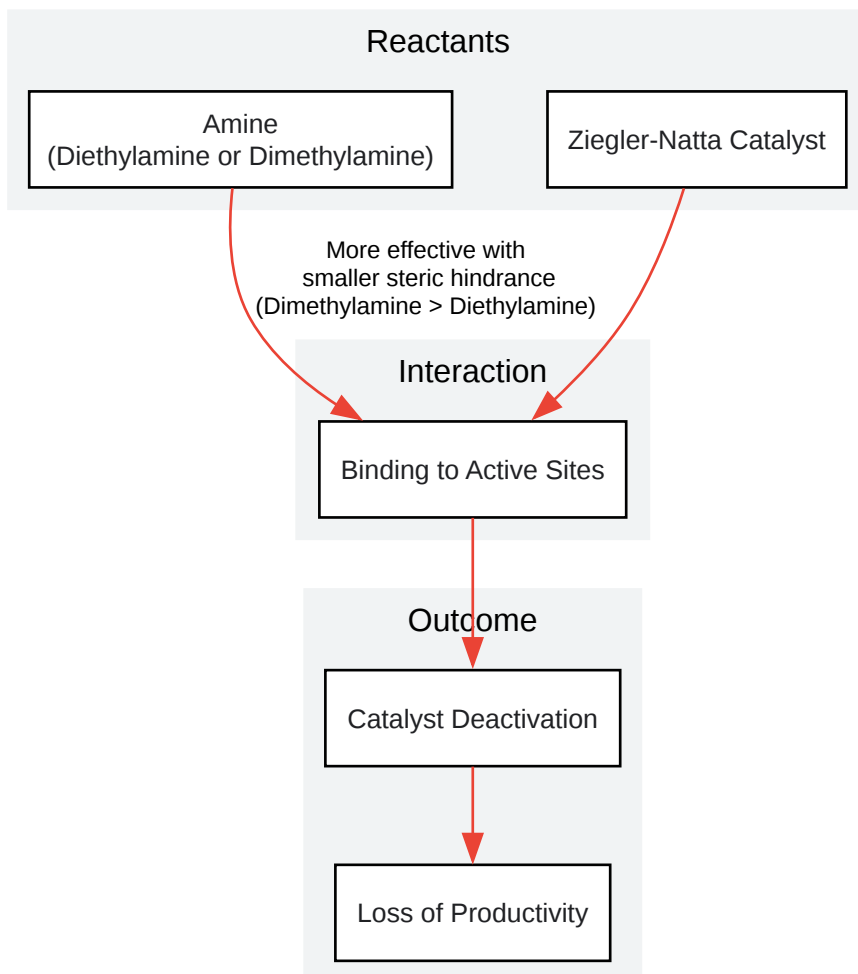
Reactants

Amine
(Diethylamine or Dimethylamine)

Ziegler-Natta Catalyst

More effective with smaller steric hindrance (Dimethylamine > Diethylamine)

Interaction

Binding to Active Sites

Outcome

Catalyst Deactivation

Loss of Productivity